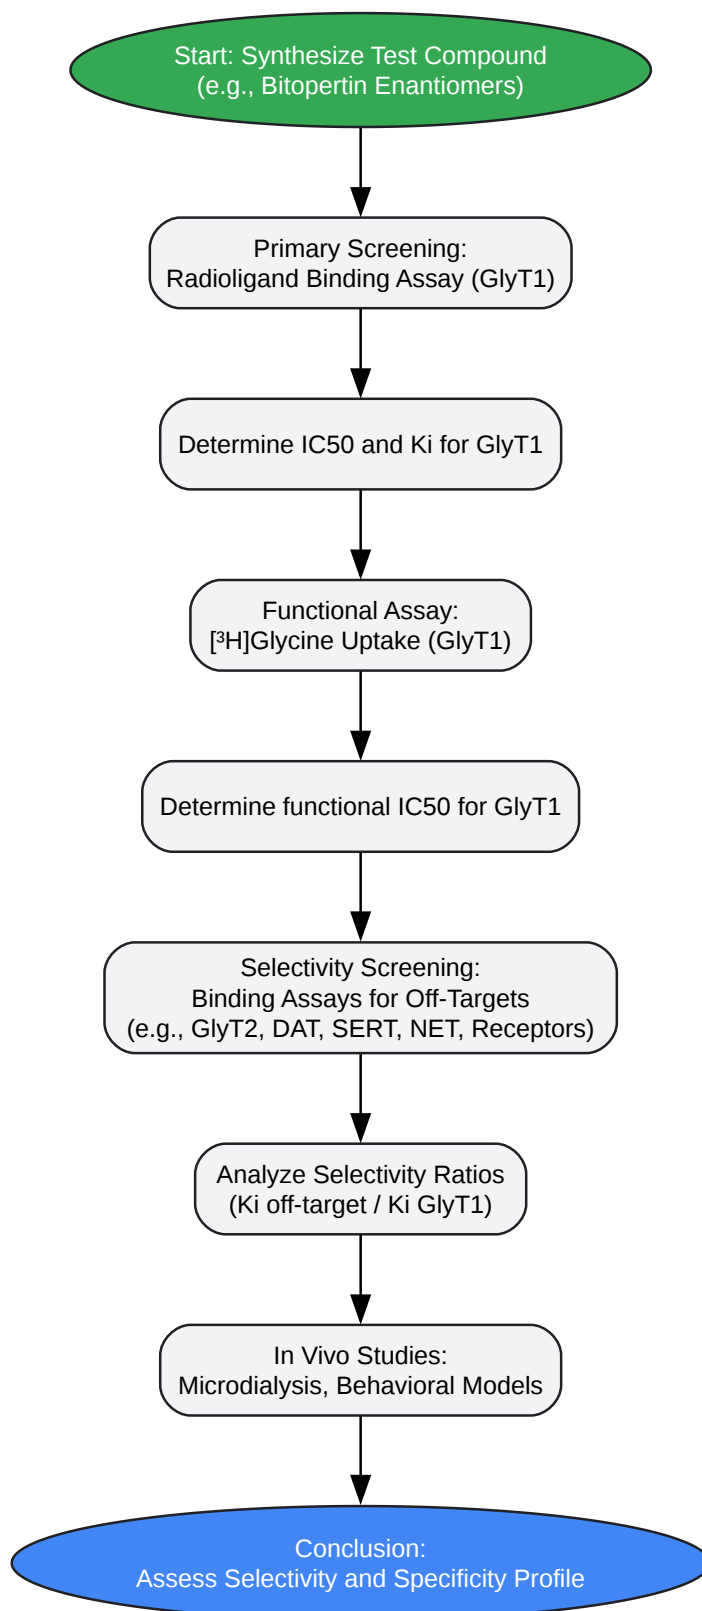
Start: Synthesize Test Compound
(e.g., Bitopertin Enantiomers)

Primary Screening:
Radioligand Binding Assay (GlyT1)

Determine IC50 and Ki for GlyT1

Functional Assay:
[$^3$H]Glycine Uptake (GlyT1)

Determine functional IC50 for GlyT1

Selectivity Screening:
Binding Assays for Off-Targets
(e.g., GlyT2, DAT, SERT, NET, Receptors)

Analyze Selectivity Ratios
(Ki off-target / Ki GlyT1)

In Vivo Studies:
Microdialysis, Behavioral Models

Conclusion:
Assess Selectivity and Specificity Profile